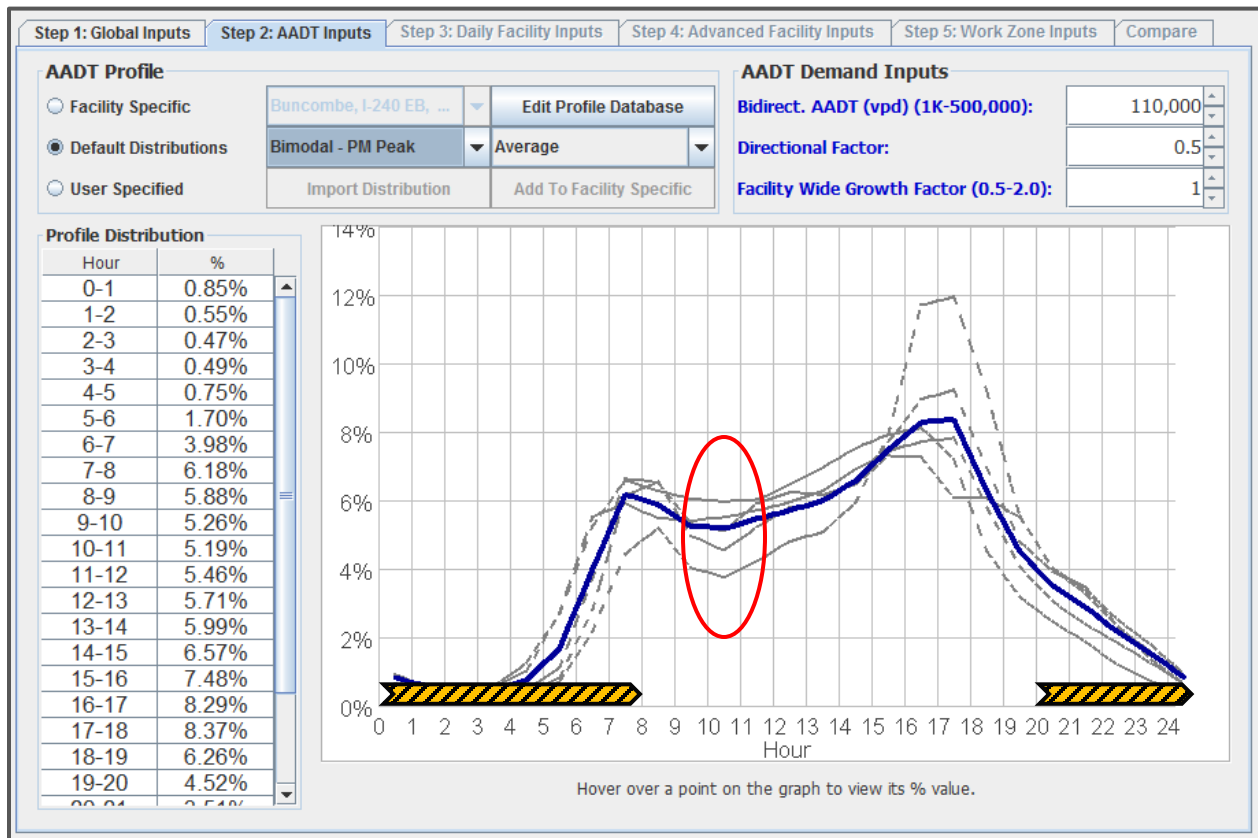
Step 1: Global Inputs | Step 2: AADT Inputs | Step 3: Daily Facility Inputs | Step 4: Advanced Facility Inputs | Step 5: Work Zone Inputs | Compare

AADT Profile

Facility Specific
Default Distributions
User Specified

Buncombe, I-240 EB, ...
Edit Profile Database
Bimodal - PM Peak
Average
Import Distribution
Add To Facility Specific

AADT Demand Inputs

Bidirect. AADT (vpd) (1K-500,000): 110,000
Directional Factor: 0.5
Facility Wide Growth Factor (0.5-2.0): 1

Profile Distribution

| Hour | % |
|---|---|
| 0-1 | 0.85% |
| 1-2 | 0.55% |
| 2-3 | 0.47% |
| 3-4 | 0.49% |
| 4-5 | 0.75% |
| 5-6 | 1.70% |
| 6-7 | 3.98% |
| 7-8 | 6.18% |
| 8-9 | 5.88% |
| 9-10 | 5.26% |
| 10-11 | 5.19% |
| 11-12 | 5.46% |
| 12-13 | 5.71% |
| 13-14 | 5.99% |
| 14-15 | 6.57% |
| 15-16 | 7.48% |
| 16-17 | 8.29% |
| 17-18 | 8.37% |
| 18-19 | 6.26% |
| 19-20 | 4.52% |
| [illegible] | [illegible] |

14%
12%
10%
8%
6%
4%
2%
0%
0 1 2 3 4 5 6 7 8 9 10 11 12 13 14 15 16 17 18 19 20 21 22 23 24
Hour

Hover over a point on the graph to view its % value.